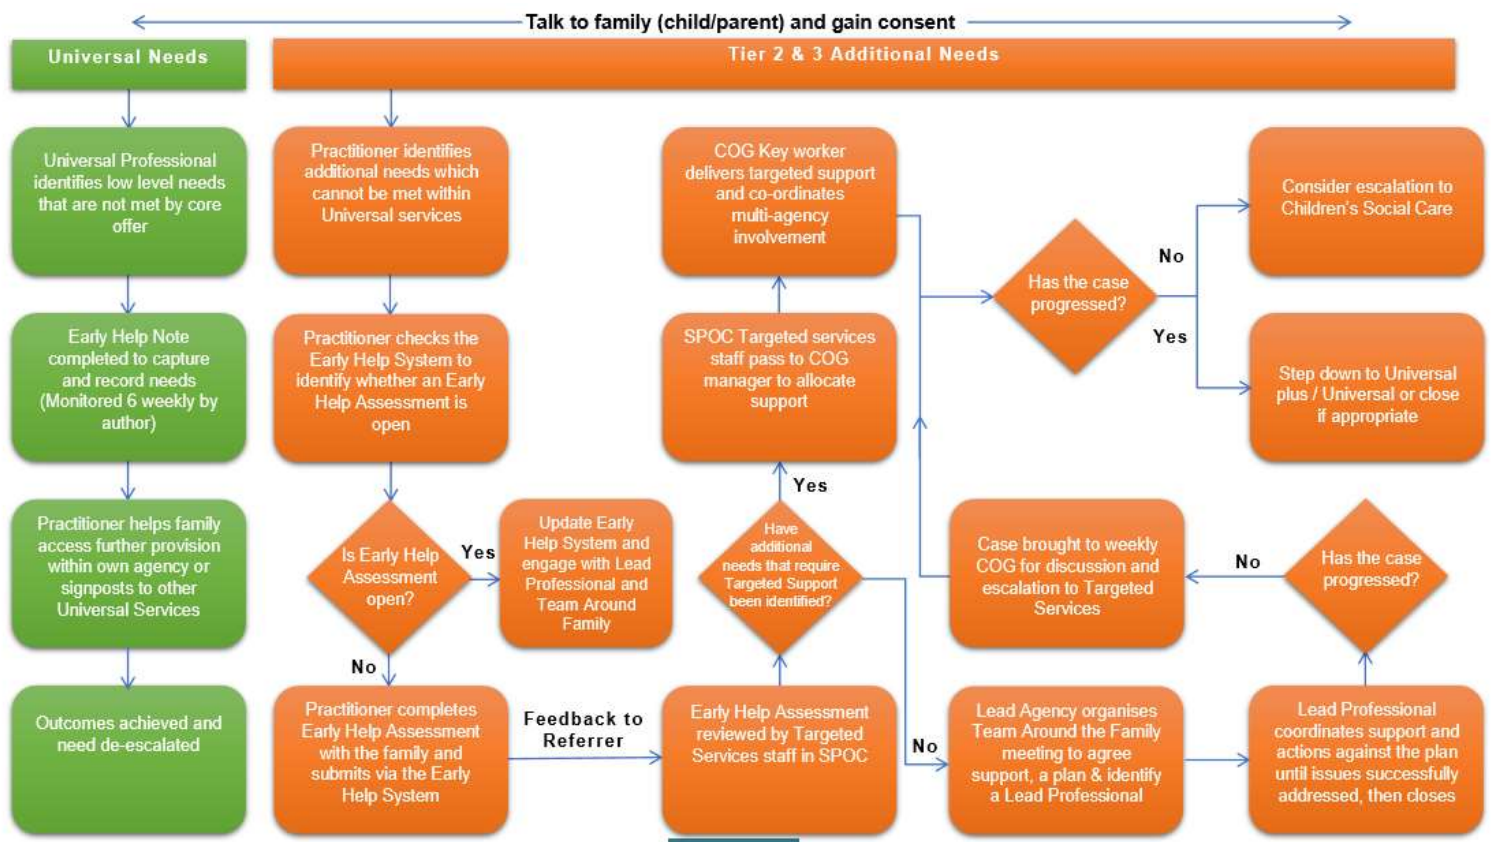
Talk to family (child/parent) and gain consent

Universal Needs

Tier 2 & 3 Additional Needs

Universal Professional identifies low level needs that are not met by core offer

Early Help Note completed to capture and record needs (Monitored 6 weekly by author)

Practitioner helps family access further provision within own agency or signposts to other Universal Services

Outcomes achieved and need de-escalated

Practitioner identifies additional needs which cannot be met within Universal services

Practitioner checks the Early Help System to identify whether an Early Help Assessment is open

Is Early Help Assessment open?

Yes

Update Early Help System and engage with Lead Professional and Team Around Family

No

Practitioner completes Early Help Assessment with the family and submits via the Early Help System

Feedback to Referrer

Early Help Assessment reviewed by Targeted Services staff in SPOC

Have additional needs that require Targeted Support been identified?

Yes

SPOC Targeted services staff pass to COG manager to allocate support

COG Key worker delivers targeted support and co-ordinates multi-agency involvement

Has the case progressed?

No

Consider escalation to Children's Social Care

Yes

Step down to Universal plus / Universal or close if appropriate

No

Lead Agency organises Team Around the Family meeting to agree support, a plan & identify a Lead Professional

Lead Professional coordinates support and actions against the plan until issues successfully addressed, then closes

Has the case progressed?

No

Case brought to weekly COG for discussion and escalation to Targeted Services